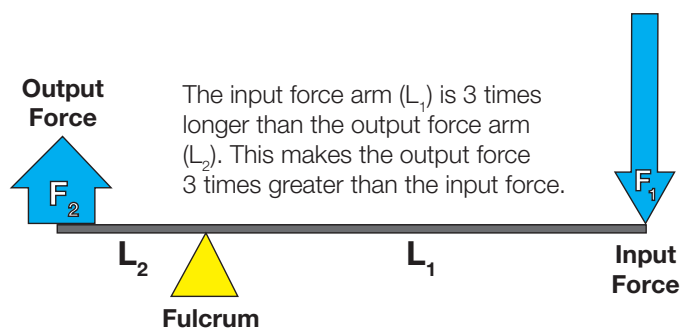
Output Force

The input force arm ($L_1$) is 3 times longer than the output force arm ($L_2$). This makes the output force 3 times greater than the input force.

$F_1$

$F_2$

$L_2$

$L_1$

Input Force

Fulcrum